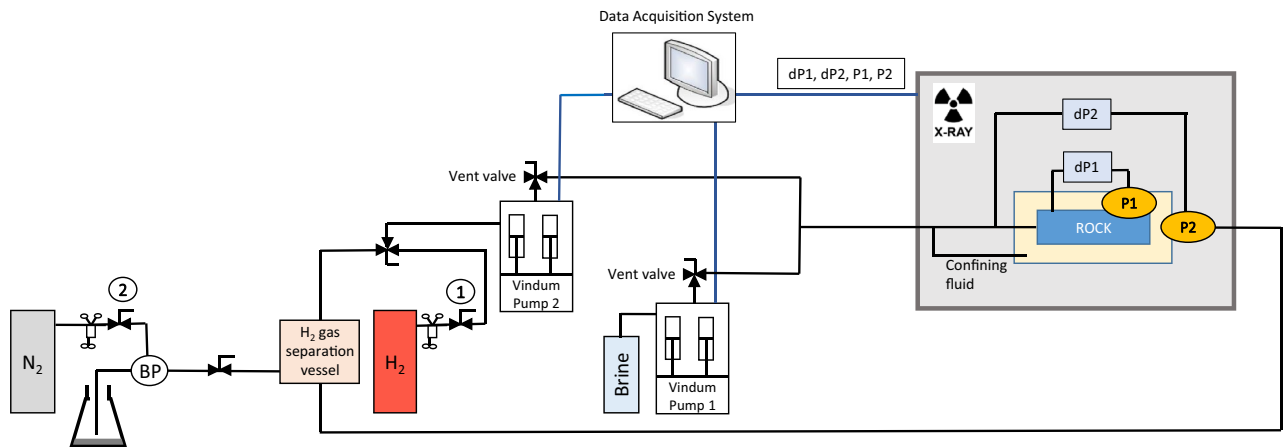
Data Acquisition System

dP1, dP2, P1, P2

X-RAY

dP2

dP1

P1

ROCK

P2

Confining fluid

Vent valve

Vindum Pump 2

Vent valve

Vindum Pump 1

Brine

2

1

$N_2$

BP

$H_2$ gas separation vessel

$H_2$